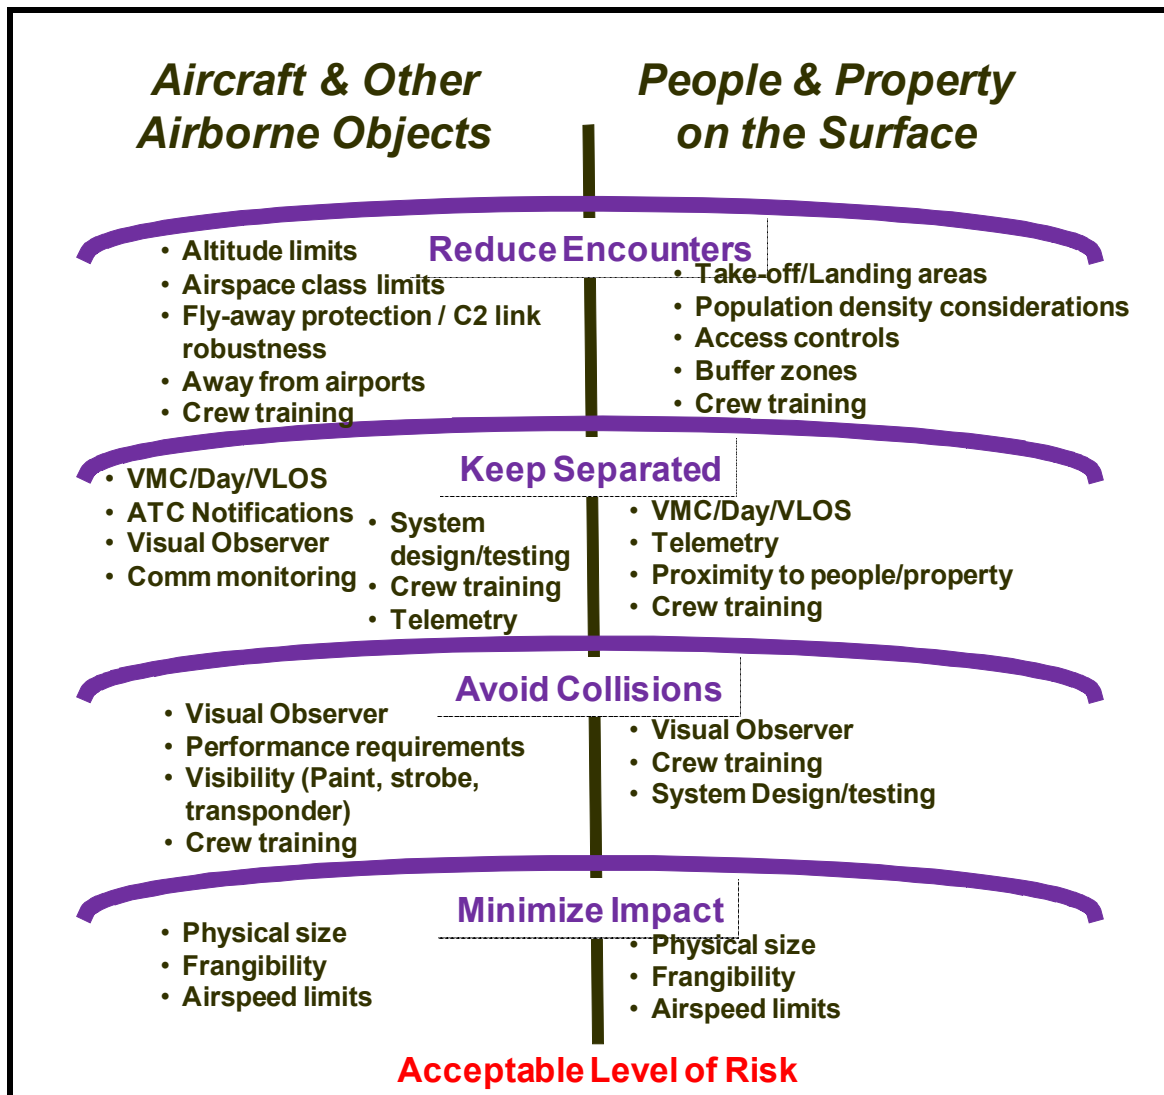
Aircraft & Other Airborne Objects

People & Property on the Surface

Reduce Encounters

• Altitude limits
• Airspace class limits
• Fly-away protection / C2 link robustness
• Away from airports
• Crew training

• Take-off/Landing areas
• Population density considerations
• Access controls
• Buffer zones
• Crew training

Keep Separated

• VMC/Day/VLOS
• ATC Notifications
• Visual Observer
• Comm monitoring

• System design/testing
• Crew training
• Telemetry

• VMC/Day/VLOS
• Telemetry
• Proximity to people/property
• Crew training

Avoid Collisions

• Visual Observer
• Performance requirements
• Visibility (Paint, strobe, transponder)
• Crew training

• Visual Observer
• Crew training
• System Design/testing

Minimize Impact

• Physical size
• Frangibility
• Airspeed limits

• Physical size
• Frangibility
• Airspeed limits

Acceptable Level of Risk